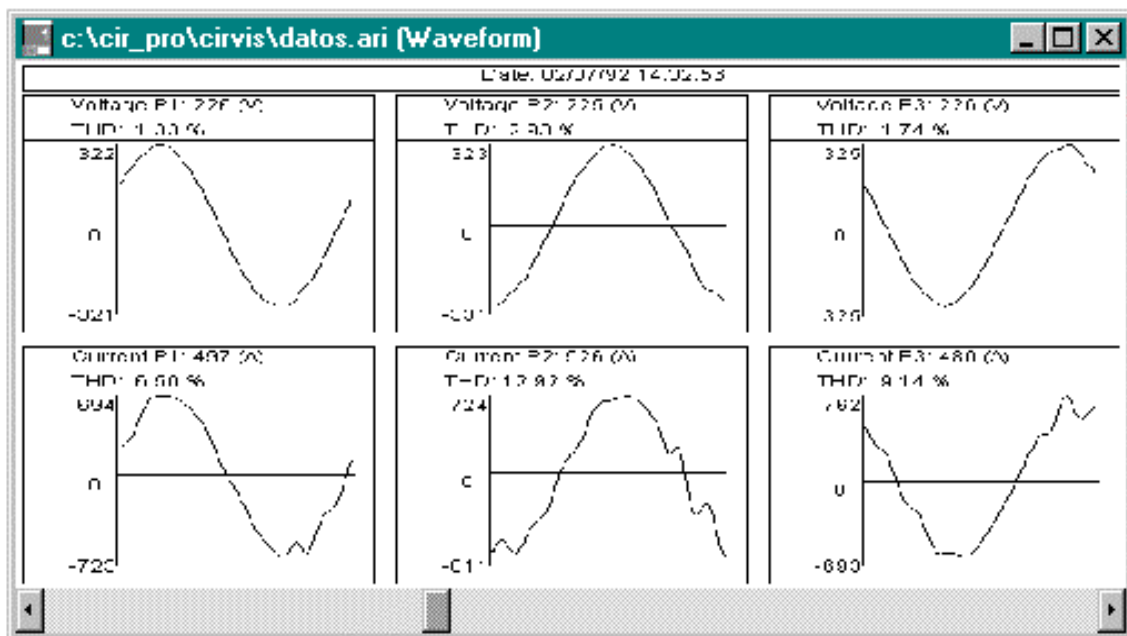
c:\cir_pro\cirvis\datos.ari (Waveform)

Date: 02/07/92 14:02:53

Voltage R1: 226 (V)
THD: 1.00 %
322
0
-321

Voltage R2: 225 (V)
THD: 2.90 %
323
0
-301

Voltage R3: 220 (V)
THD: 1.74 %
329
0
-329

Current R1: 497 (A)
THD: 6.60 %
694
0
-720

Current R2: 526 (A)
THD: 12.82 %
724
0
-611

Current R3: 480 (A)
THD: 9.14 %
762
0
-690